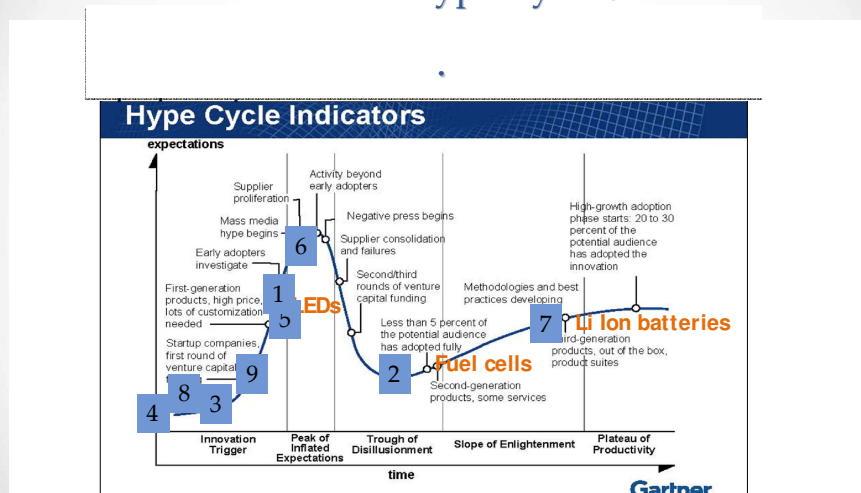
Hype Cycle Indicators

expectations

Supplier proliferation

Activity beyond early adopters

Mass media hype begins

Negative press begins

Supplier consolidation and failures

Early adopters investigate

Second/third rounds of venture capital funding

First-generation products, high price, lots of customization needed

LEDs

Less than 5 percent of the potential audience has adopted fully

Startup companies, first round of venture capital

Fuel cells

Second-generation products, some services

Methodologies and best practices developing

High-growth adoption phase starts: 20 to 30 percent of the potential audience has adopted the innovation

Li Ion batteries

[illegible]ird-generation products, out of the box, product suites

6

1

5

9

8

3

4

2

7

Innovation Trigger

Peak of Inflated Expectations

Trough of Disillusionment

Slope of Enlightenment

Plateau of Productivity

time

Gartner